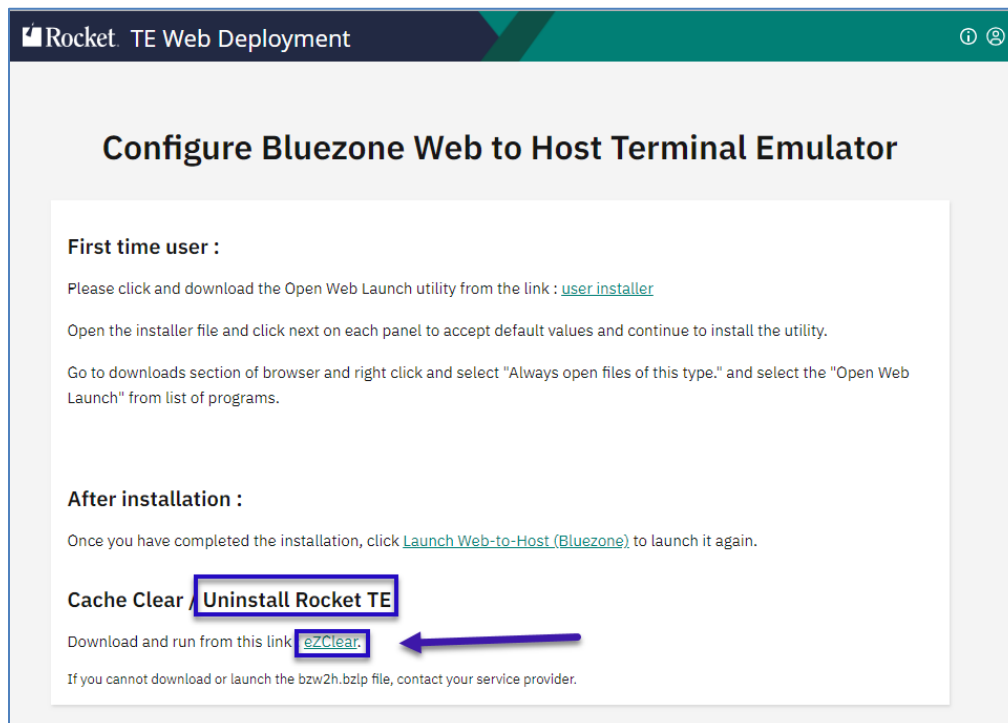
Rocket TE Web Deployment

Configure Bluezone Web to Host Terminal Emulator

First time user :

Please click and download the Open Web Launch utility from the link : user installer

Open the installer file and click next on each panel to accept default values and continue to install the utility.

Go to downloads section of browser and right click and select "Always open files of this type." and select the "Open Web Launch" from list of programs.

After installation :

Once you have completed the installation, click Launch Web-to-Host (Bluezone) to launch it again.

Cache Clear / Uninstall Rocket TE

Download and run from this link eZClear.

If you cannot download or launch the bzw2h.bzlp file, contact your service provider.